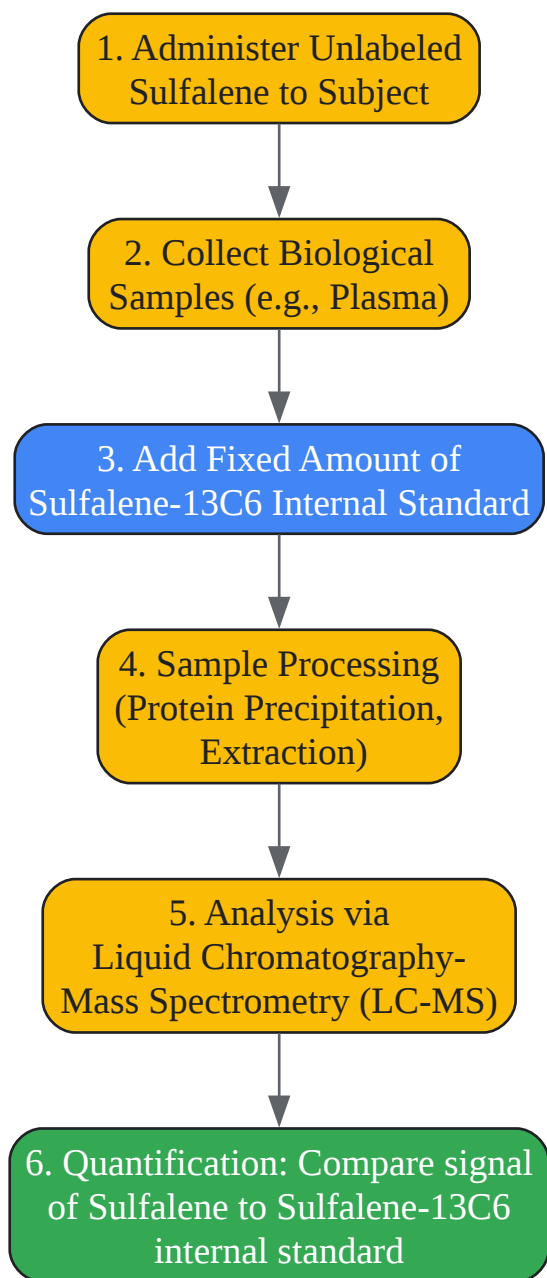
1. Administer Unlabeled Sulfalene to Subject

2. Collect Biological Samples (e.g., Plasma)

3. Add Fixed Amount of Sulfalene-13C6 Internal Standard

4. Sample Processing (Protein Precipitation, Extraction)

5. Analysis via Liquid Chromatography-Mass Spectrometry (LC-MS)

6. Quantification: Compare signal of Sulfalene to Sulfalene-13C6 internal standard